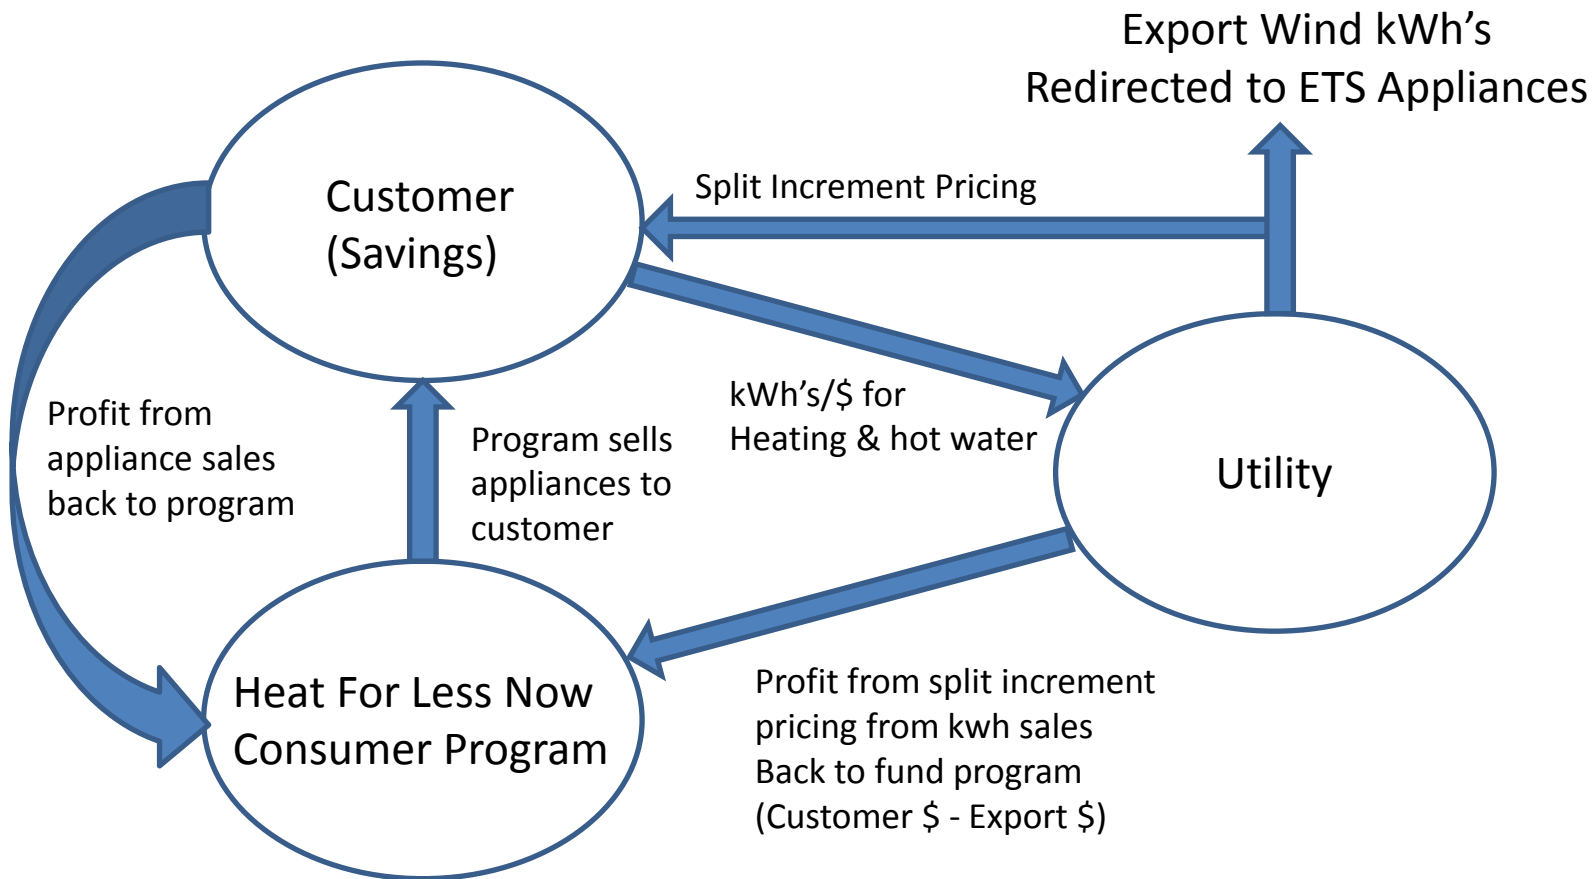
Export Wind kWh’s
Redirected to ETS Appliances

Customer
(Savings)

Split Increment Pricing

Profit from appliance sales back to program

Program sells appliances to customer

kWh’s/$ for Heating & hot water

Utility

Heat For Less Now
Consumer Program

Profit from split increment pricing from kwh sales Back to fund program (Customer $ - Export $)